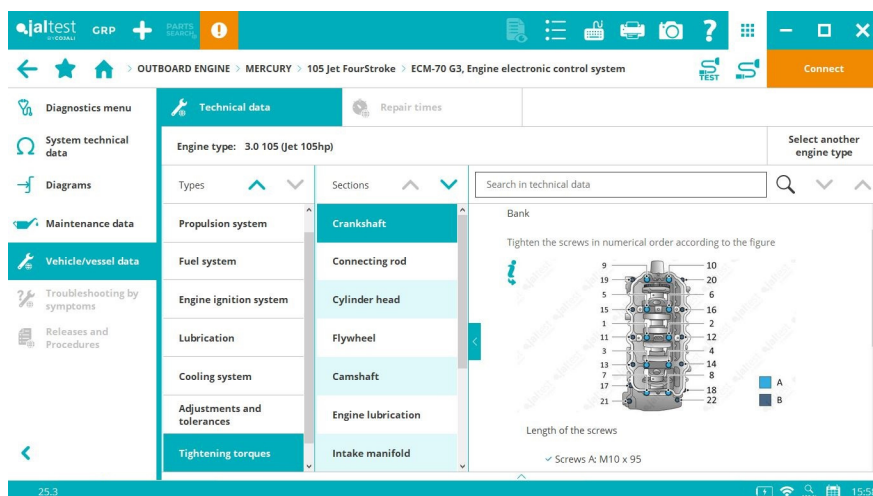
jaltest BY COJALI GRP PARTS SEARCH

OUTBOARD ENGINE > MERCURY > 105 Jet FourStroke > ECM-70 G3, Engine electronic control system

TEST

Connect

Diagnostics menu

System technical data

Diagrams

Maintenance data

Vehicle/vessel data

Troubleshooting by symptoms

Releases and Procedures

Technical data

Repair times

Engine type: 3.0 105 (Jet 105hp)

Select another engine type

Types

Propulsion system

Fuel system

Engine ignition system

Lubrication

Cooling system

Adjustments and tolerances

Tightening torques

Sections

Crankshaft

Connecting rod

Cylinder head

Flywheel

Camshaft

Engine lubrication

Intake manifold

Search in technical data

Bank

Tighten the screws in numerical order according to the figure

| | |
|---|---|
| 9 | 10 |
| 19 | 20 |
| 5 | 6 |
| 15 | 16 |
| 1 | 2 |
| 11 | 12 |
| 3 | 4 |
| 13 | 14 |
| 7 | 8 |
| 17 | 18 |
| 21 | 22 |

A

B

Length of the screws

Screws A: M10 x 95

25.3

15:5